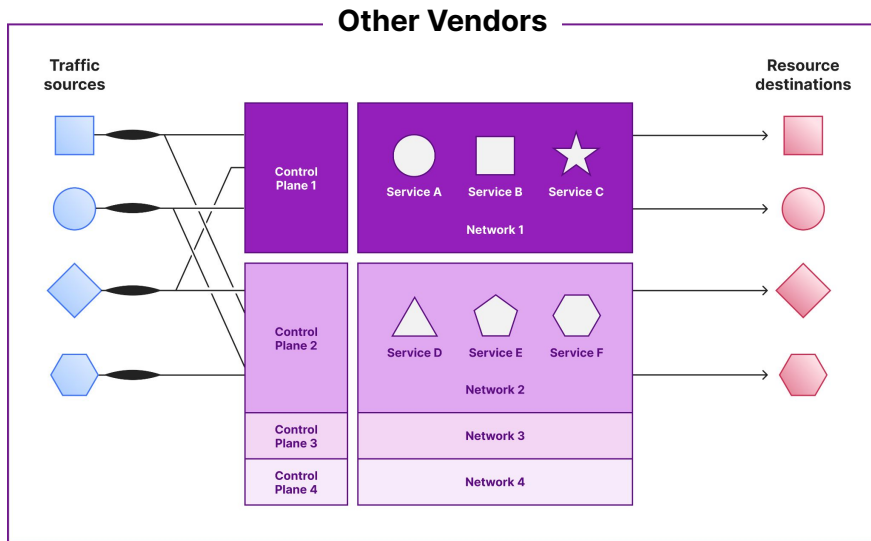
Other Vendors

Traffic sources

Control Plane 1

Service A

Service B

Service C

Network 1

Control Plane 2

Service D

Service E

Service F

Network 2

Control Plane 3

Network 3

Control Plane 4

Network 4

Resource destinations